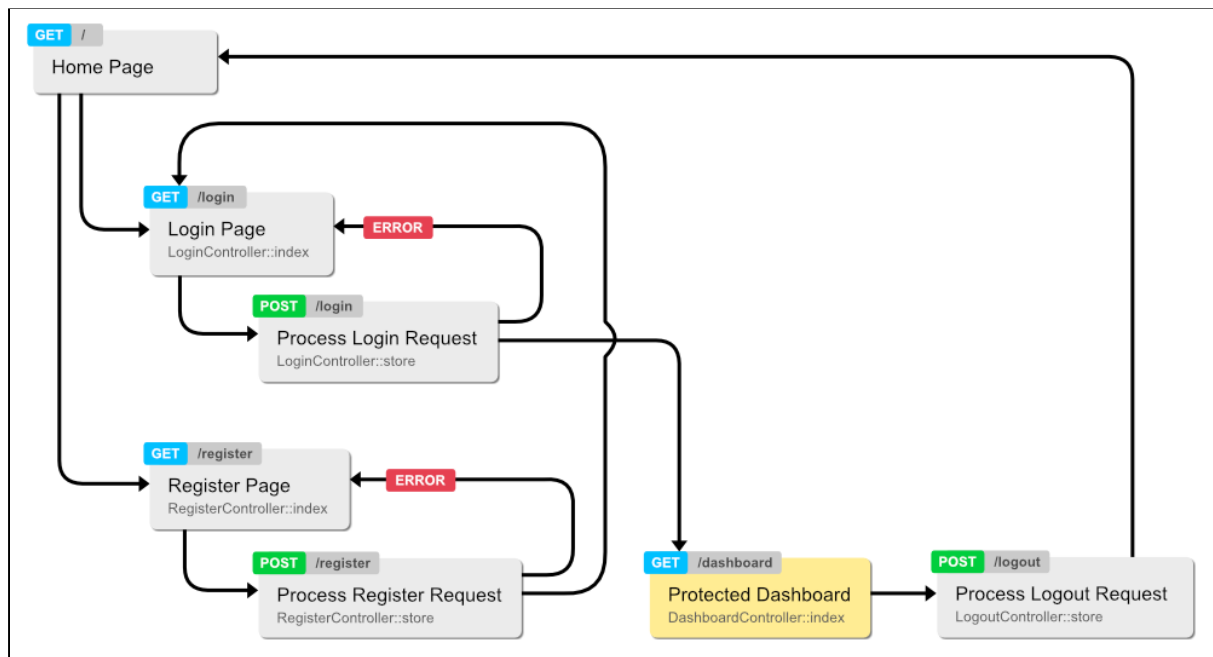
GET /
Home Page

GET /login
Login Page
LoginController::index

ERROR

POST /login
Process Login Request
LoginController::store

GET /register
Register Page
RegisterController::index

ERROR

POST /register
Process Register Request
RegisterController::store

GET /dashboard
Protected Dashboard
DashboardController::index

POST /logout
Process Logout Request
LogoutController::store